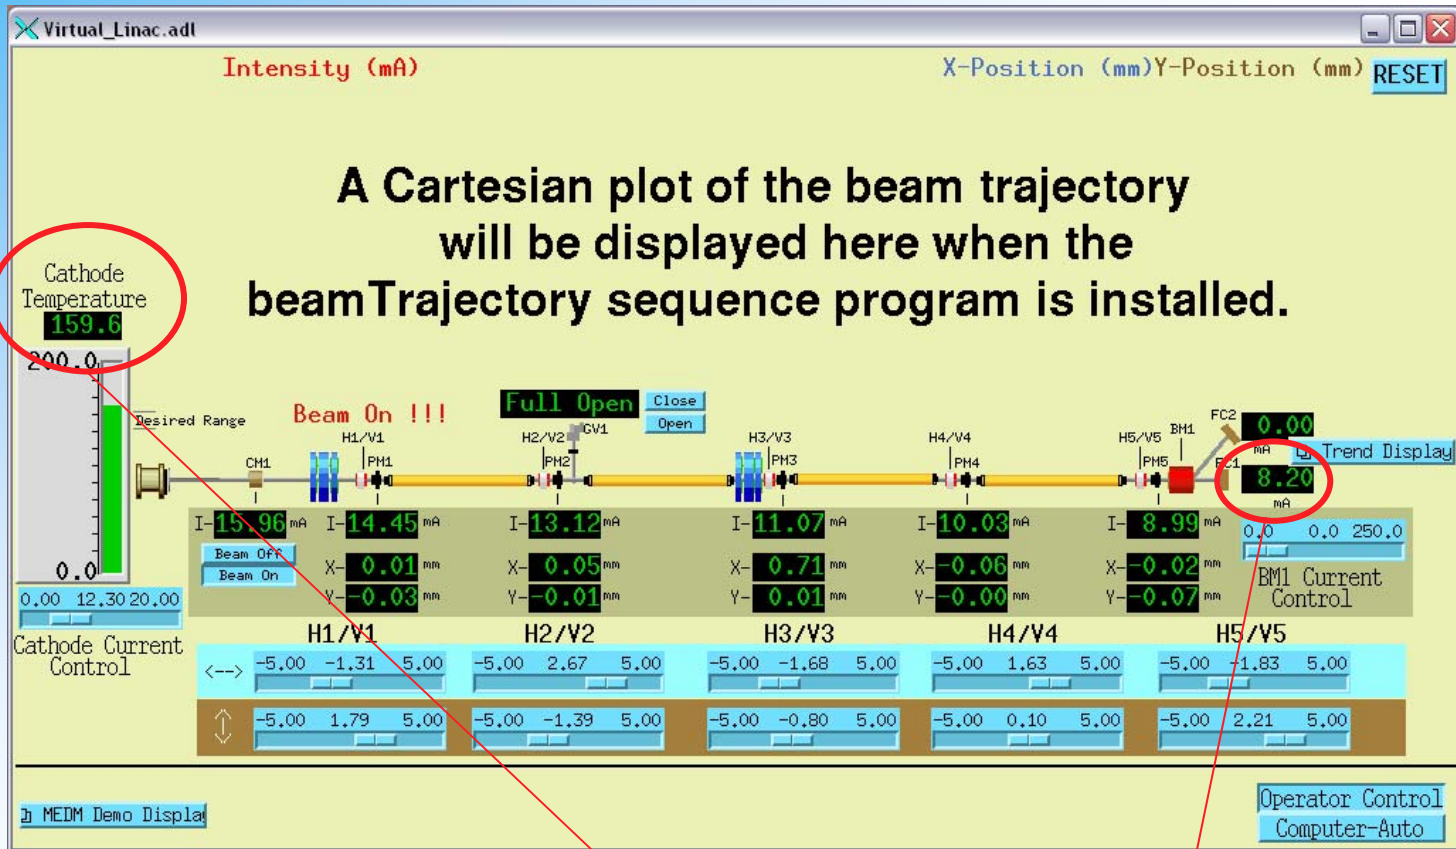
Virtual_Linac.adl

Intensity (mA)

X-Position (mm) Y-Position (mm)

RESET

A Cartesian plot of the beam trajectory will be displayed here when the beamTrajectory sequence program is installed.

Cathode Temperature
159.6

200.0

Desired Range

0.0

0.00 12.30 20.00

Cathode Current Control

Beam On !!!

Full Open

Close

Open

CM1

H1/V1

PM1

H2/V2

GV1

PM2

H3/V3

PM3

H4/V4

PM4

H5/V5

BM1

PM5

FC2

0.00

mA

FC1

8.20

mA

Trend Display

I- 15.96 mA

Beam Off

Beam On

I- 14.45 mA

X- 0.01 mm

Y- -0.03 mm

I- 13.12 mA

X- 0.05 mm

Y- -0.01 mm

I- 11.07 mA

X- 0.71 mm

Y- 0.01 mm

I- 10.03 mA

X- -0.06 mm

Y- -0.00 mm

I- 8.99 mA

X- -0.02 mm

Y- -0.07 mm

0.0 0.0 250.0

BM1 Current Control

H1/V1

H2/V2

H3/V3

H4/V4

H5/V5

<-->

-5.00 -1.31 5.00

-5.00 2.67 5.00

-5.00 -1.68 5.00

-5.00 1.63 5.00

-5.00 -1.83 5.00

-5.00 1.79 5.00

-5.00 -1.39 5.00

-5.00 -0.80 5.00

-5.00 0.10 5.00

-5.00 2.21 5.00

MEDM Demo Displa

Operator Control

Computer-Auto